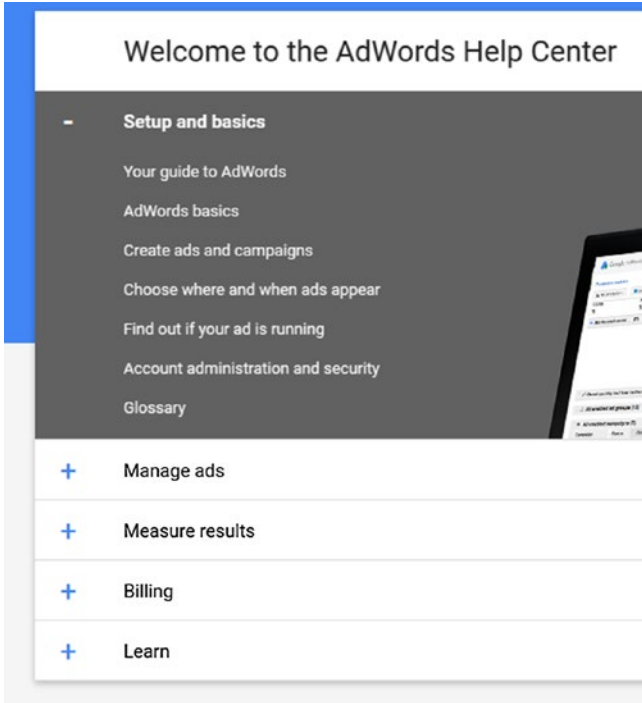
Welcome to the AdWords Help Center

- Setup and basics

Your guide to AdWords

AdWords basics

Create ads and campaigns

Choose where and when ads appear

Find out if your ad is running

Account administration and security

Glossary

+ Manage ads

+ Measure results

+ Billing

+ Learn